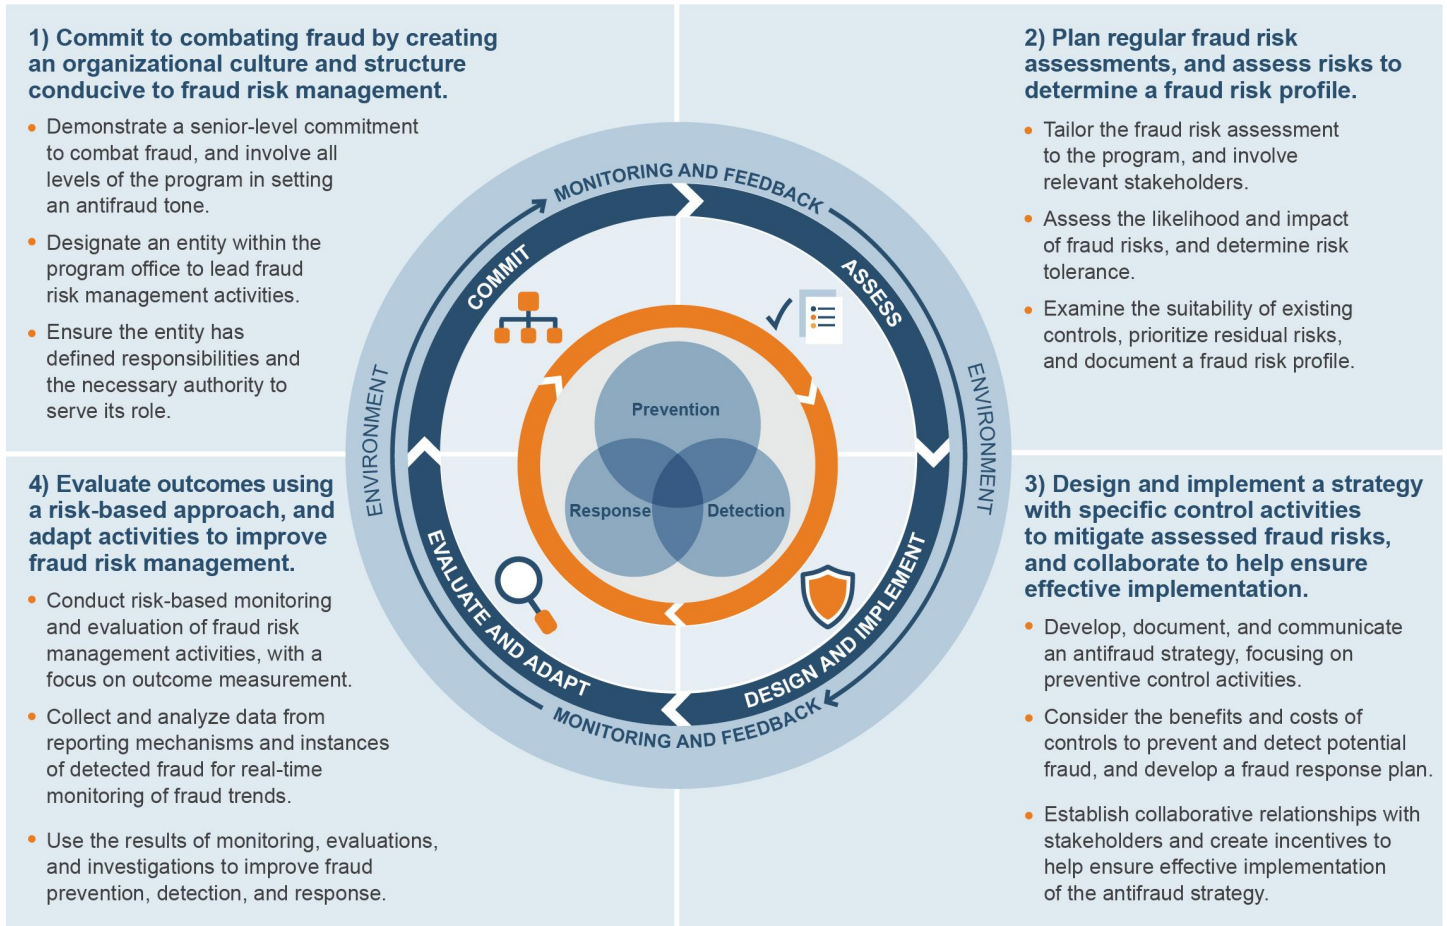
1) Commit to combating fraud by creating an organizational culture and structure conducive to fraud risk management.

- Demonstrate a senior-level commitment to combat fraud, and involve all levels of the program in setting an antifraud tone.
- Designate an entity within the program office to lead fraud risk management activities.
- Ensure the entity has defined responsibilities and the necessary authority to serve its role.

2) Plan regular fraud risk assessments, and assess risks to determine a fraud risk profile.

- Tailor the fraud risk assessment to the program, and involve relevant stakeholders.
- Assess the likelihood and impact of fraud risks, and determine risk tolerance.
- Examine the suitability of existing controls, prioritize residual risks, and document a fraud risk profile.

MONITORING AND FEEDBACK
COMMIT
ASSESS
ENVIRONMENT
ENVIRONMENT
Prevention
Response
Detection
EVALUATE AND ADAPT
DESIGN AND IMPLEMENT
MONITORING AND FEEDBACK

4) Evaluate outcomes using a risk-based approach, and adapt activities to improve fraud risk management.

- Conduct risk-based monitoring and evaluation of fraud risk management activities, with a focus on outcome measurement.
- Collect and analyze data from reporting mechanisms and instances of detected fraud for real-time monitoring of fraud trends.
- Use the results of monitoring, evaluations, and investigations to improve fraud prevention, detection, and response.

3) Design and implement a strategy with specific control activities to mitigate assessed fraud risks, and collaborate to help ensure effective implementation.

- Develop, document, and communicate an antifraud strategy, focusing on preventive control activities.
- Consider the benefits and costs of controls to prevent and detect potential fraud, and develop a fraud response plan.
- Establish collaborative relationships with stakeholders and create incentives to help ensure effective implementation of the antifraud strategy.